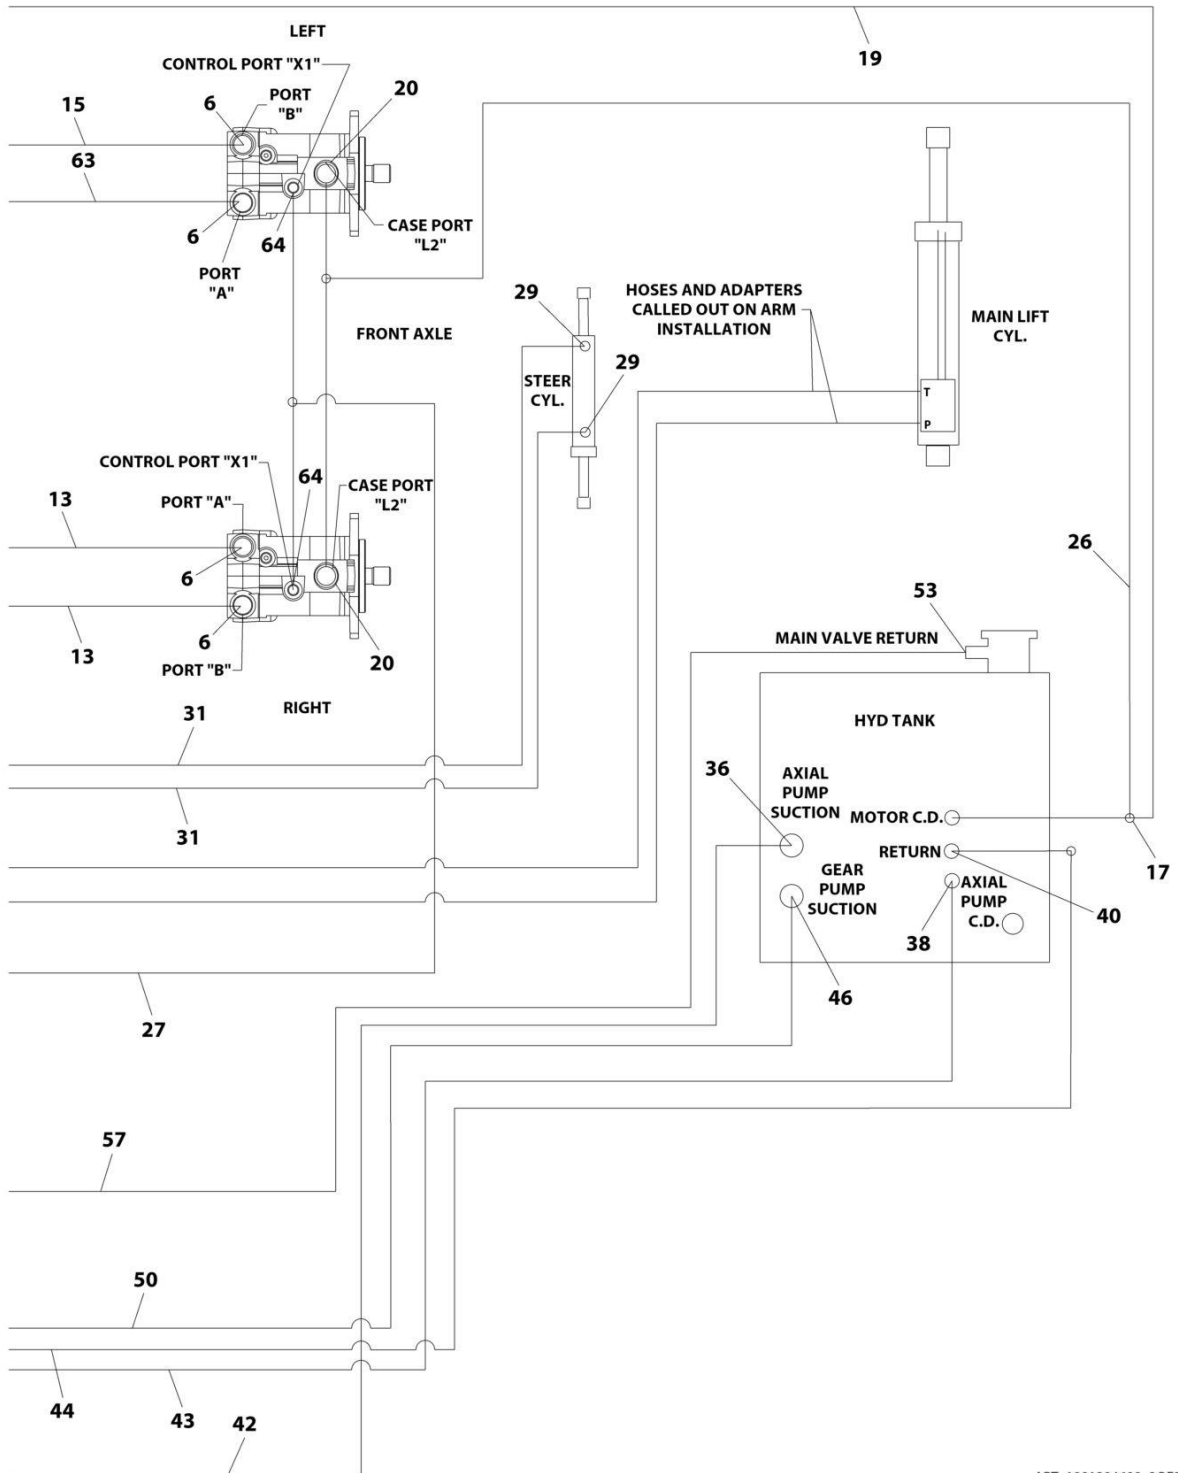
LEFT

19

CONTROL PORT "X1"

15

63

6

PORT "B"

20

6

64

CASE PORT "L2"

PORT "A"

HOSES AND ADAPTERS CALLED OUT ON ARM INSTALLATION

29

MAIN LIFT CYL.

FRONT AXLE

29

STEER CYL.

T

P

CONTROL PORT "X1"

64

CASE PORT "L2"

13

PORT "A"

6

6

13

PORT "B"

20

26

53

MAIN VALVE RETURN

31

RIGHT

HYD TANK

36

AXIAL PUMP SUCTION

MOTOR C.D.

31

RETURN

17

GEAR PUMP SUCTION

AXIAL PUMP C.D.

40

38

46

27

57

50

44

43

42

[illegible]